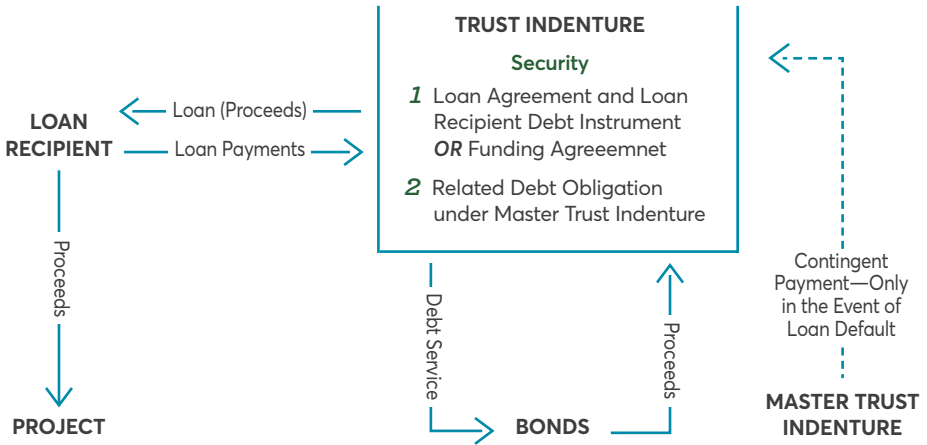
TRUST INDENTURE

Security

1 Loan Agreement and Loan Recipient Debt Instrument OR Funding Agreeemnet

2 Related Debt Obligation under Master Trust Indenture

LOAN RECIPIENT

Loan (Proceeds)

Loan Payments

Proceeds

PROJECT

Debt Service

BONDS

Proceeds

Contingent Payment—Only in the Event of Loan Default

MASTER TRUST INDENTURE